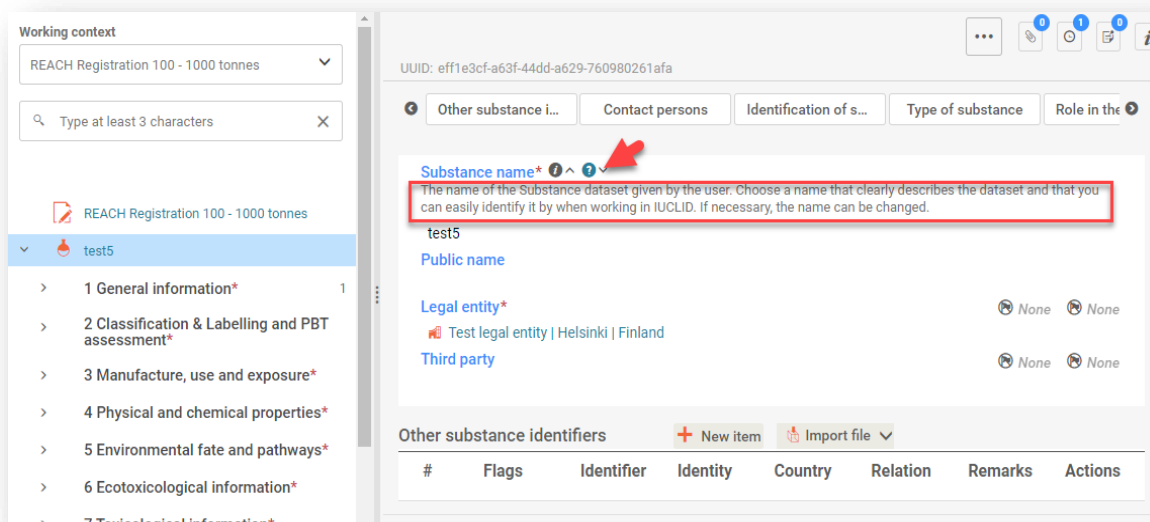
Working context

REACH Registration 100 - 1000 tonnes

Type at least 3 characters

REACH Registration 100 - 1000 tonnes

test5

1 General information* 1

2 Classification & Labelling and PBT assessment*

3 Manufacture, use and exposure*

4 Physical and chemical properties*

5 Environmental fate and pathways*

6 Ecotoxicological information*

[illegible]

...

0 1 0

UUID: eff1e3cf-a63f-44dd-a629-760980261afa

Other substance i... | Contact persons | Identification of s... | Type of substance | Role in the

Substance name*

The name of the Substance dataset given by the user. Choose a name that clearly describes the dataset and that you can easily identify it by when working in IUCLID. If necessary, the name can be changed.

test5

Public name

Legal entity* None None

Test legal entity | Helsinki | Finland

Third party None None

Other substance identifiers + New item Import file

| # | Flags | Identifier | Identity | Country | Relation | Remarks | Actions |
|---|---|---|---|---|---|---|---|